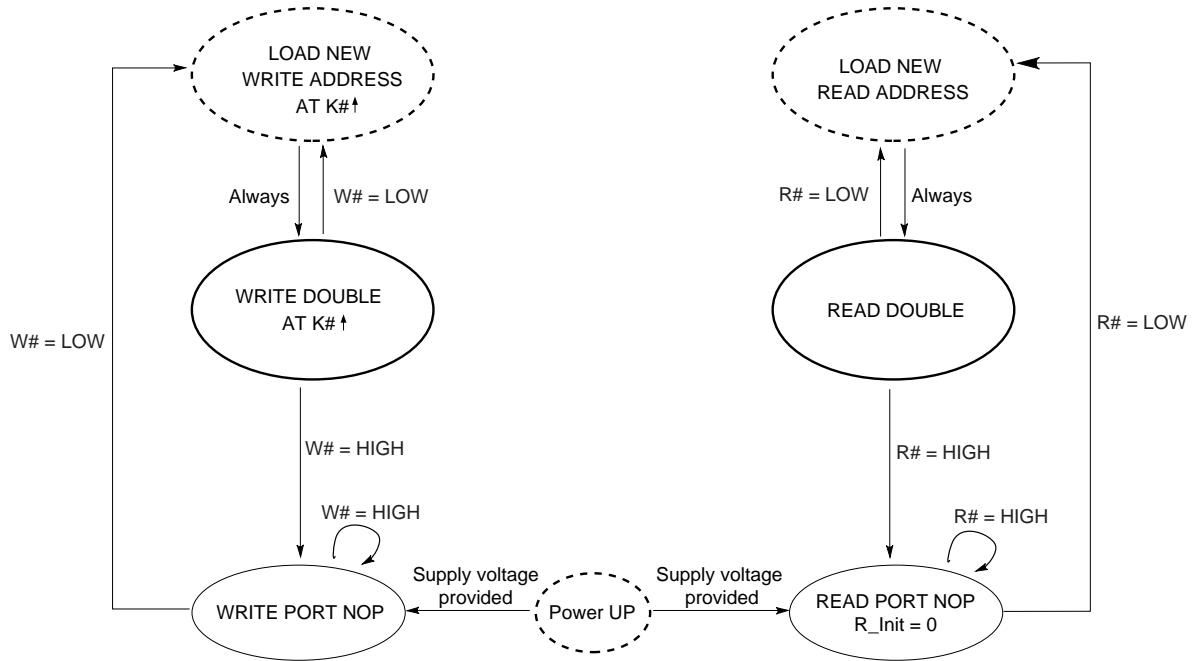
LOAD NEW WRITE ADDRESS AT K#↑

Always

W# = LOW

WRITE DOUBLE AT K#↑

W# = LOW

W# = HIGH

W# = HIGH

WRITE PORT NOP

Supply voltage provided

Power UP

Supply voltage provided

LOAD NEW READ ADDRESS

R# = LOW

Always

READ DOUBLE

R# = LOW

R# = HIGH

R# = HIGH

READ PORT NOP R_Init = 0